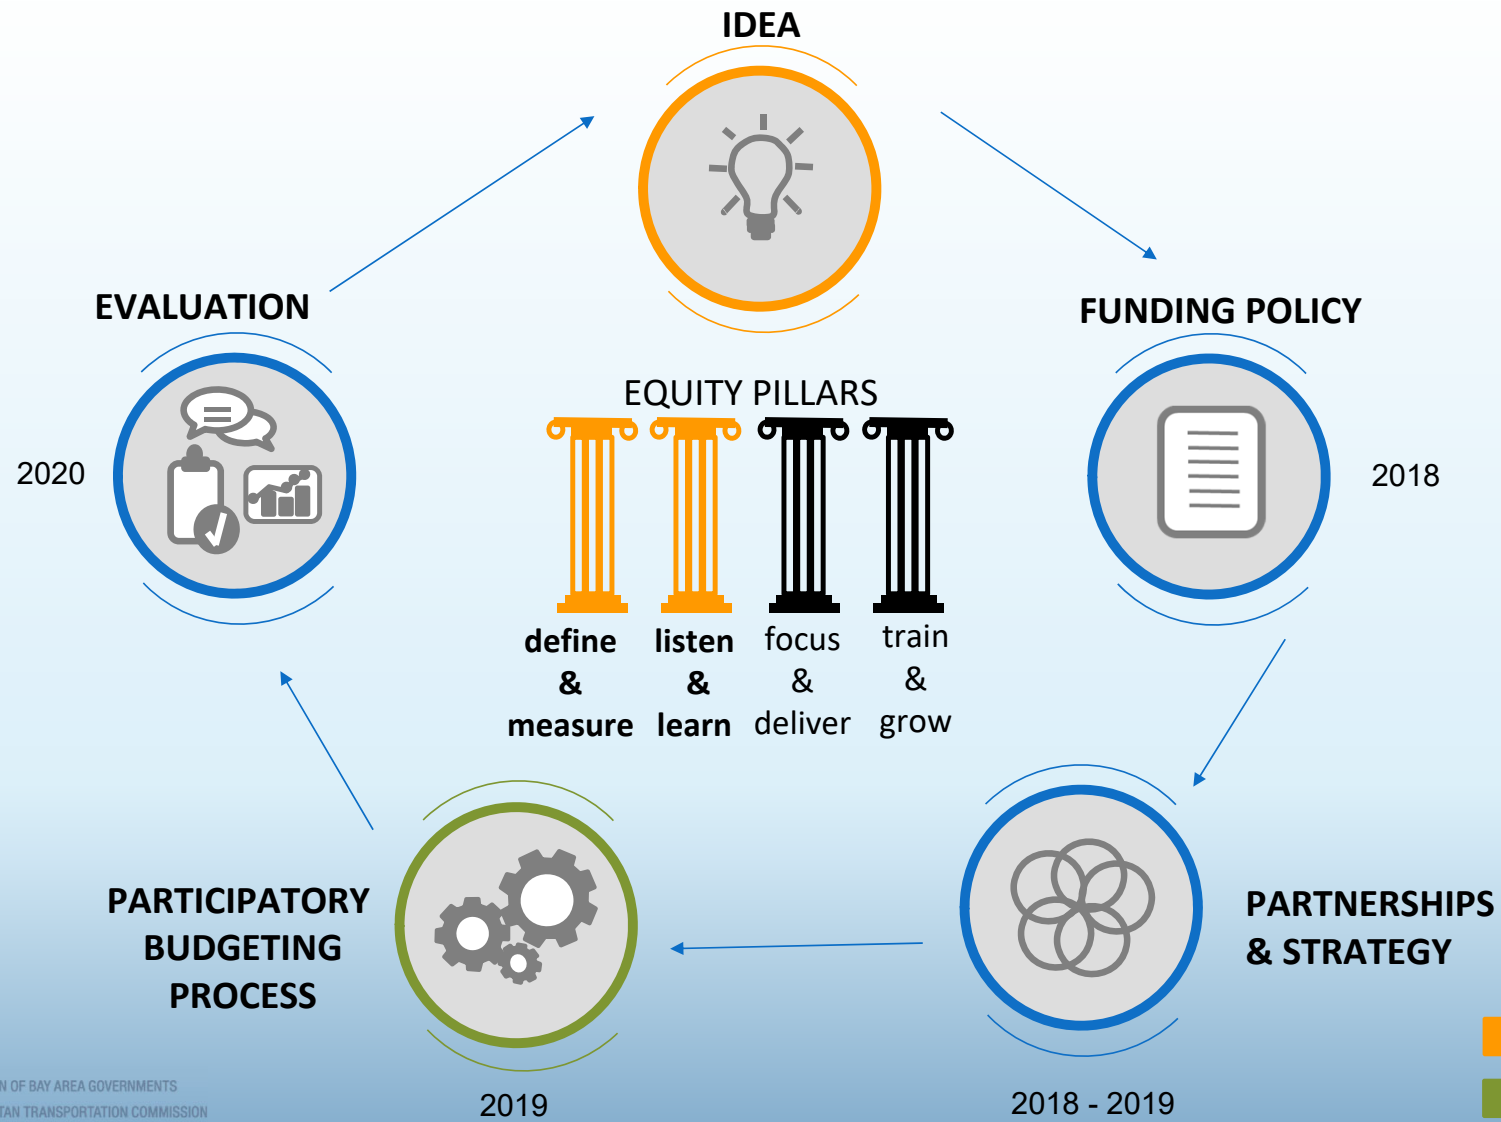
IDEA

EVALUATION

FUNDING POLICY

EQUITY PILLARS

2020

2018

define & measure

listen & learn

focus & deliver

train & grow

PARTICIPATORY BUDGETING PROCESS

PARTNERSHIPS & STRATEGY

N OF BAY AREA GOVERNMENTS
TAN TRANSPORTATION COMMISSION

2019

2018 - 2019